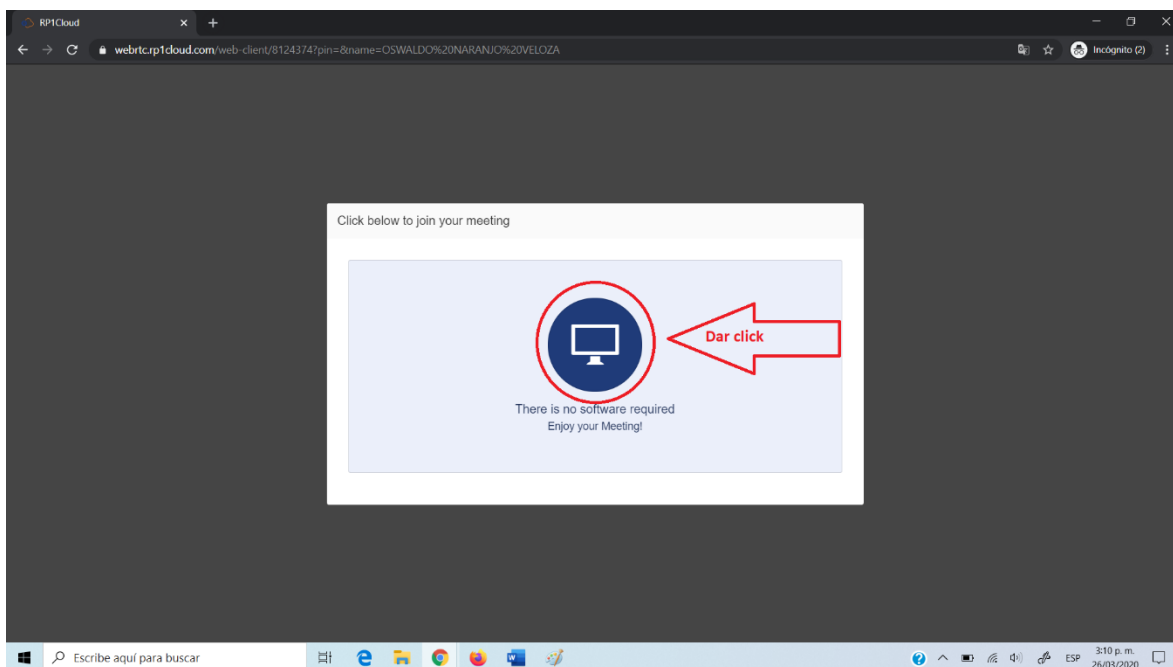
RP1Cloud

webrtc.rp1cloud.com/web-client/8124374?pin=&name=OSWALDO%20NARANJO%20VELOZA

Incógnito (2)

Click below to join your meeting

Dar click

There is no software required

Enjoy your Meeting!

Escribe aquí para buscar

ESP

3:10 p. m.

26/03/2020